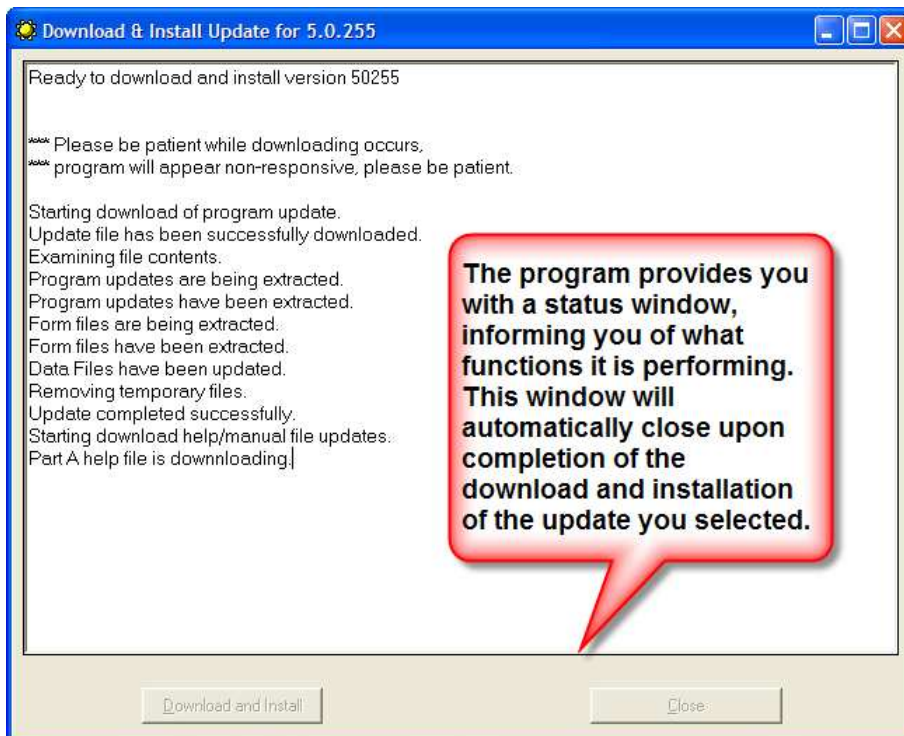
Download & Install Update for 5.0.255

Ready to download and install version 50255

*** Please be patient while downloading occurs,
*** program will appear non-responsive, please be patient.

Starting download of program update.
Update file has been successfully downloaded.
Examining file contents.
Program updates are being extracted.
Program updates have been extracted.
Form files are being extracted.
Form files have been extracted.
Data Files have been updated.
Removing temporary files.
Update completed successfully.
Starting download help/manual file updates.
Part A help file is downnloading.

The program provides you with a status window, informing you of what functions it is performing. This window will automatically close upon completion of the download and installation of the update you selected.

Download and Install

Close